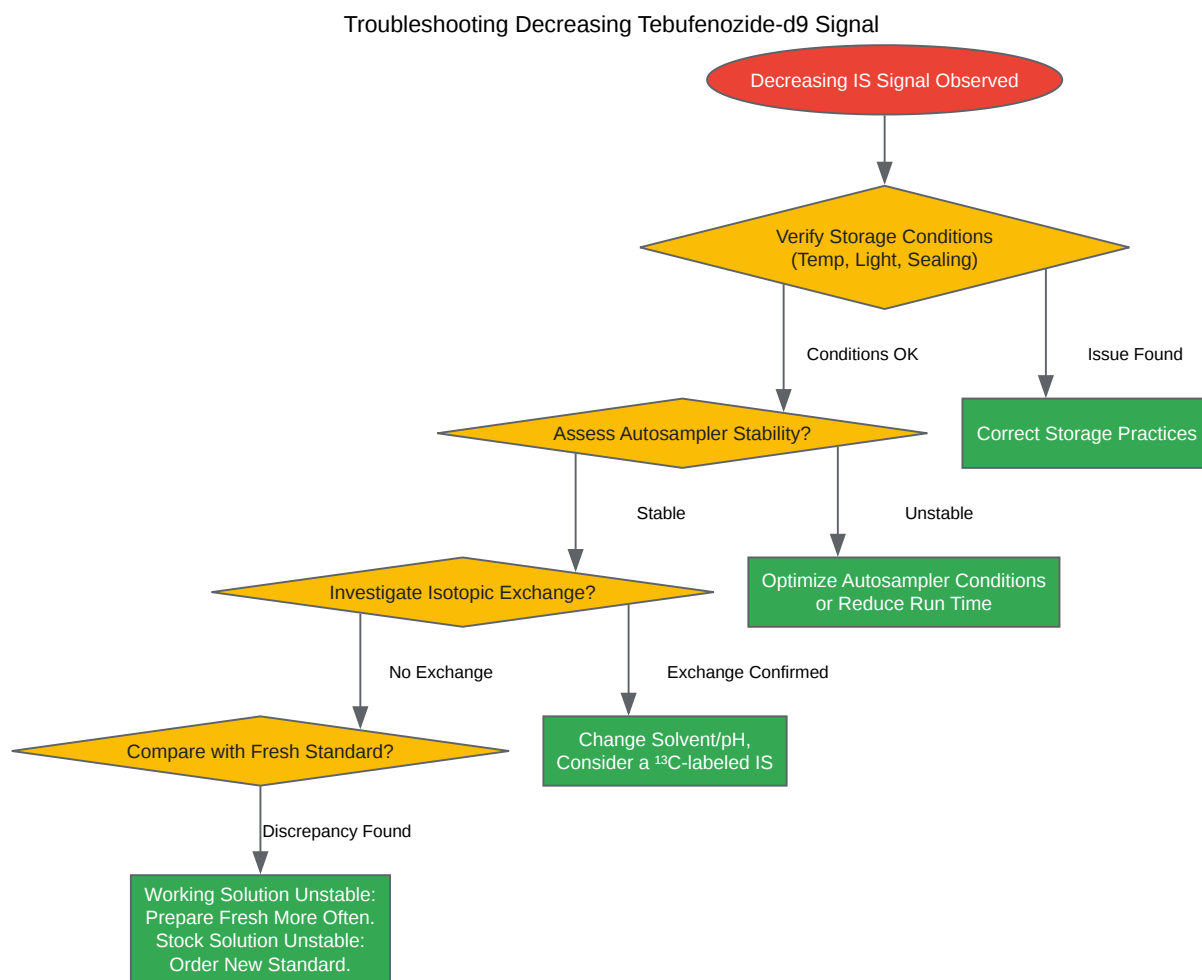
Troubleshooting Decreasing Tebufenozide-d9 Signal

Decreasing IS Signal Observed

Verify Storage Conditions (Temp, Light, Sealing)

Conditions OK

Issue Found

Correct Storage Practices

Assess Autosampler Stability?

Stable

Unstable

Optimize Autosampler Conditions or Reduce Run Time

Investigate Isotopic Exchange?

No Exchange

Exchange Confirmed

Change Solvent/pH, Consider a $^{13}C$-labeled IS

Compare with Fresh Standard?

Discrepancy Found

Working Solution Unstable: Prepare Fresh More Often. Stock Solution Unstable: Order New Standard.